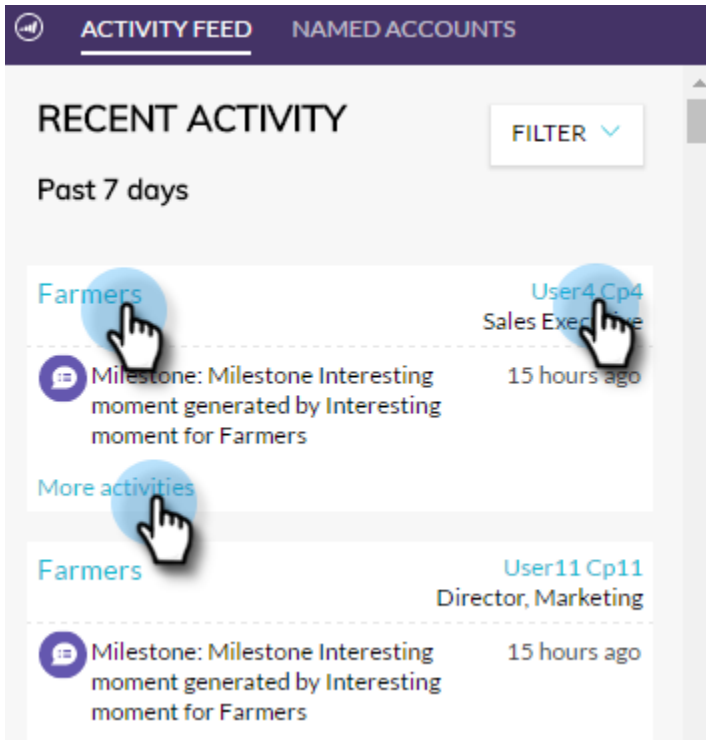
ACTIVITY FEED NAMED ACCOUNTS

RECENT ACTIVITY

FILTER

Past 7 days

Farmers

User4 Cp4
Sales Executive

Milestone: Milestone Interesting moment generated by Interesting moment for Farmers

15 hours ago

More activities

Farmers

User11 Cp11
Director, Marketing

Milestone: Milestone Interesting moment generated by Interesting moment for Farmers

15 hours ago